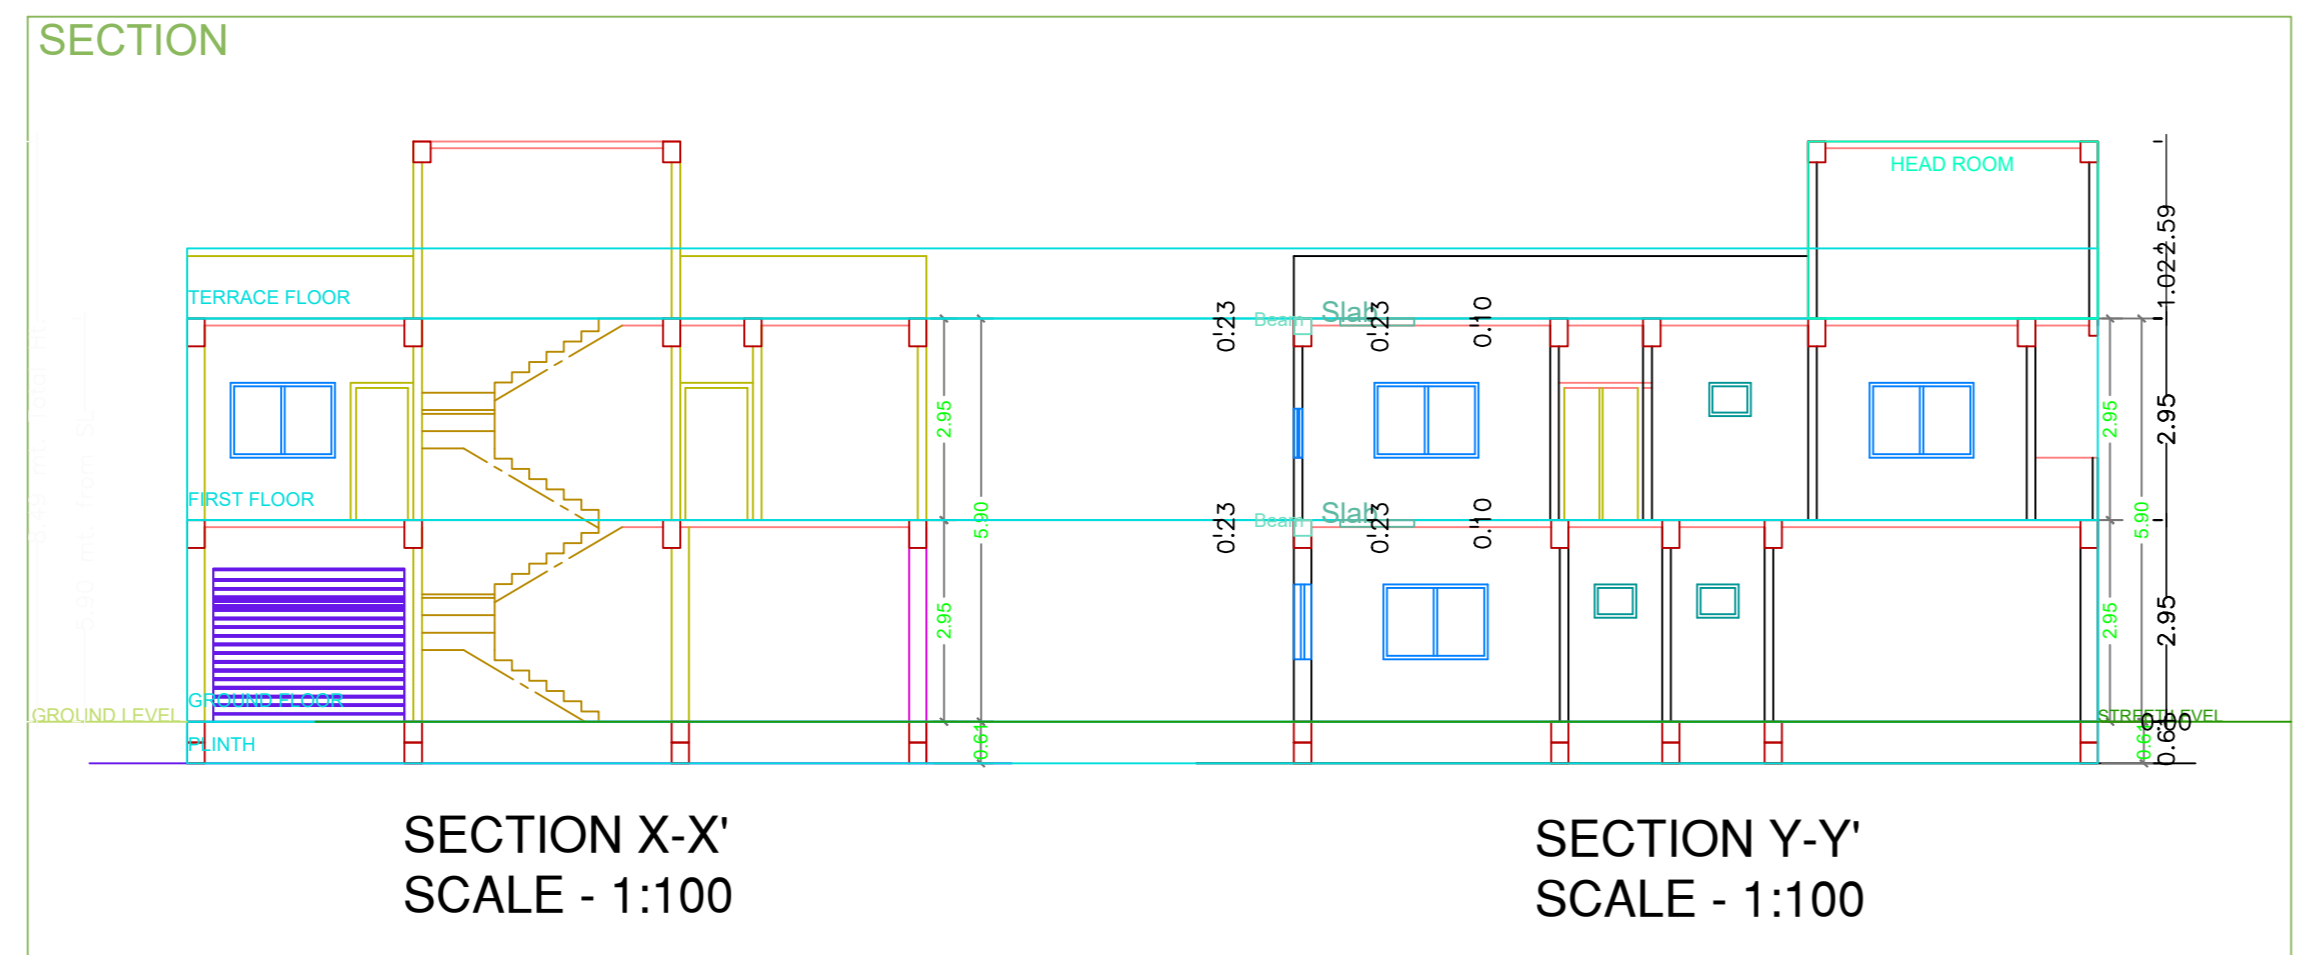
SECTION

TERRACE FLOOR

FIRST FLOOR

GROUND FLOOR

GROUND LEVEL

PLINTH

2.95

2.95

5.90

0.61

SECTION X-X'
SCALE - 1:100

HEAD ROOM

0.23 Beam Slab 0.23 0.10

0.23 Beam Slab 0.23 0.10

2.59

1.02

2.95

5.90

2.95

2.95

2.95

STREET LEVEL

0.00

0.61

0.60

SECTION Y-Y'
SCALE - 1:100